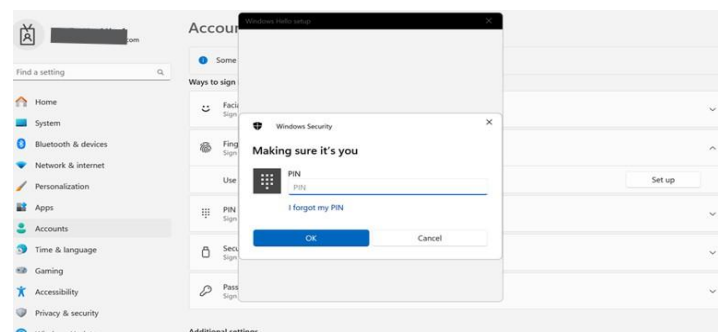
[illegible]om

Find a setting

Home
System
Bluetooth & devices
Network & internet
Personalization
Apps
Accounts
Time & language
Gaming
Accessibility
Privacy & security
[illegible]

Accoun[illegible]

Some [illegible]

Ways to sign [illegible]

Faci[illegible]
Sign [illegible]

Fing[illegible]
Sign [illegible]

Use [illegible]

Set up

PIN
Sign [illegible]

Secu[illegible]
Sign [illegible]

Pass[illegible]
Sign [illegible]

Additional settings

Windows Hello setup

Windows Security

Making sure it's you

PIN
PIN

I forgot my PIN

OK
Cancel